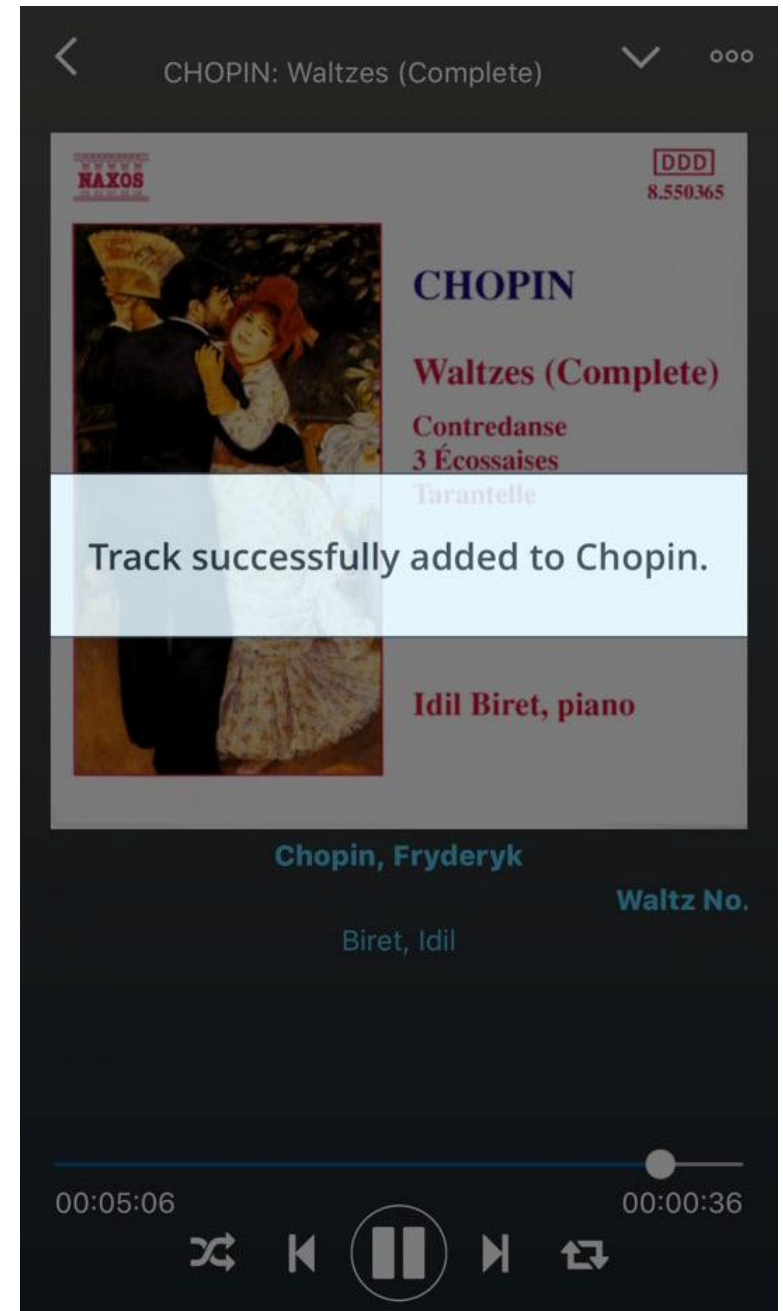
CHOPIN: Waltzes (Complete)

NAXOS

DDD
8.550365

CHOPIN

Waltzes (Complete)

Contredanse
3 Écossaises
Tarantelle

Track successfully added to Chopin.

Idil Biret, piano

Chopin, Fryderyk

Waltz No.

Biret, Idil

00:05:06

00:00:36